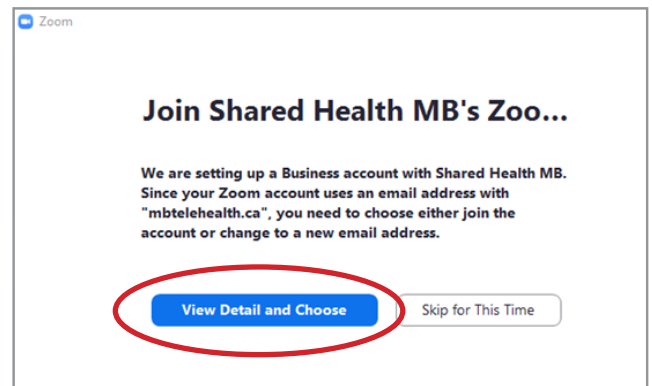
Zoom

Join Shared Health MB's Zoo...

We are setting up a Business account with Shared Health MB. Since your Zoom account uses an email address with "mbtelehealth.ca", you need to choose either join the account or change to a new email address.

View Detail and Choose

Skip for This Time